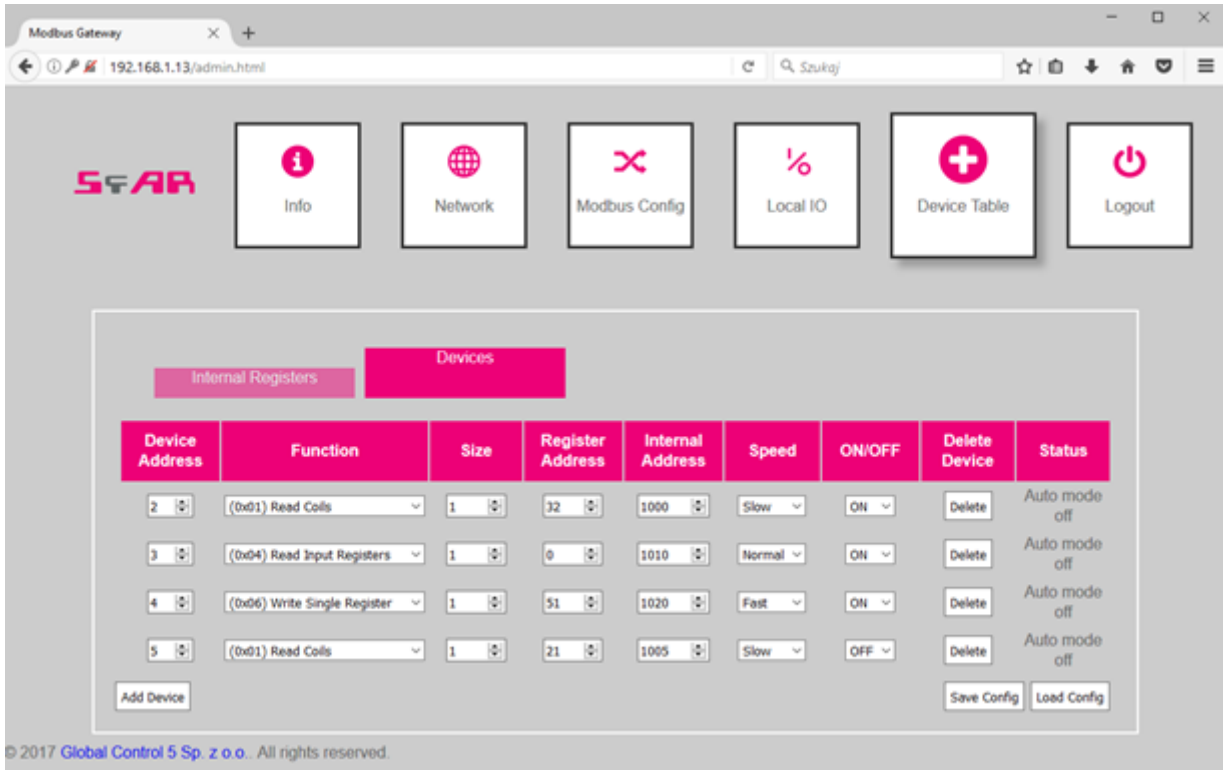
Modbus Gateway

192.168.1.13/admin.html

Szukaj

S∓AR

Info

Network

Modbus Config

Local IO

Device Table

Logout

Internal Registers

Devices

| Device Address | Function | Size | Register Address | Internal Address | Speed | ON/OFF | Delete Device | Status |
|---|---|---|---|---|---|---|---|---|
| 2 | (0x01) Read Coils | 1 | 32 | 1000 | Slow | ON | Delete | Auto mode off |
| 3 | (0x04) Read Input Registers | 1 | 0 | 1010 | Normal | ON | Delete | Auto mode off |
| 4 | (0x06) Write Single Register | 1 | 51 | 1020 | Fast | ON | Delete | Auto mode off |
| 5 | (0x01) Read Coils | 1 | 21 | 1005 | Slow | OFF | Delete | Auto mode off |

Add Device

Save Config

Load Config

© 2017 Global Control 5 Sp. z o.o.. All rights reserved.